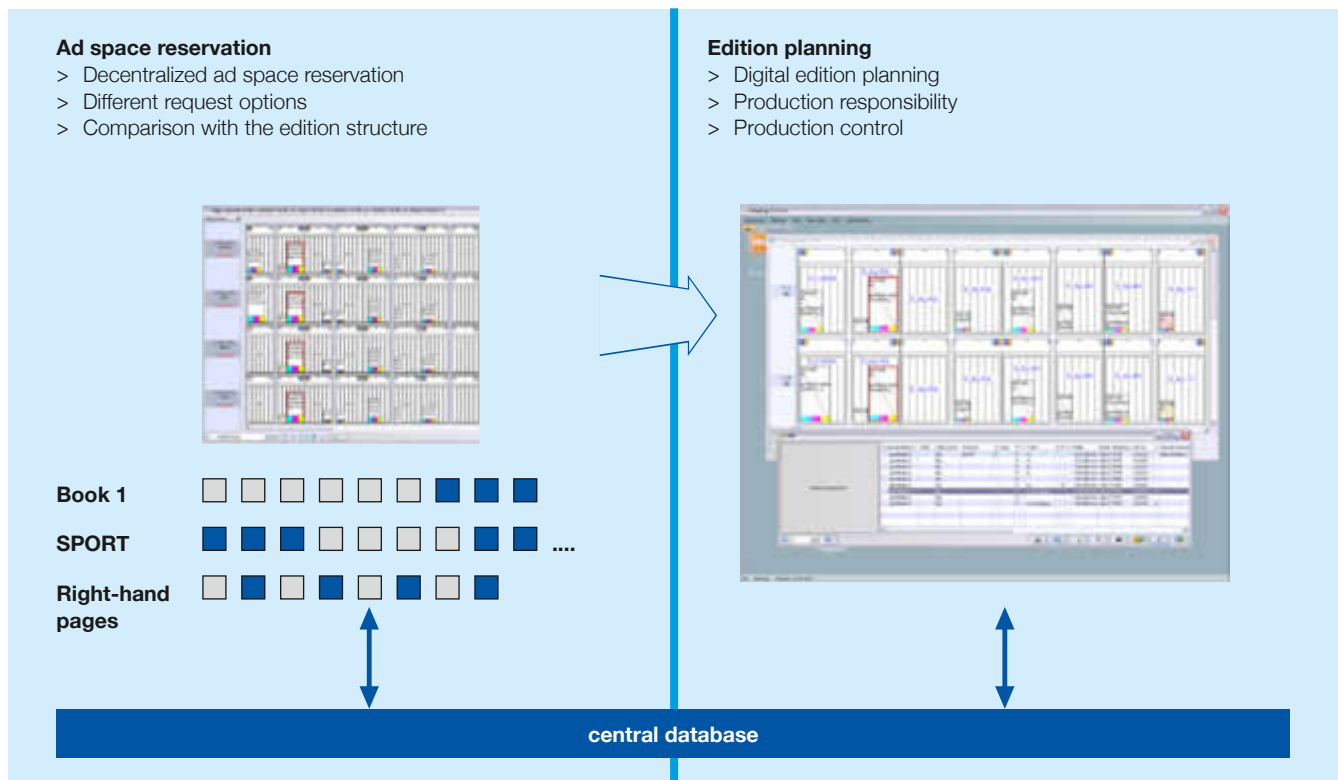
Ad space reservation
> Decentralized ad space reservation
> Different request options
> Comparison with the edition structure

Book 1

SPORT ....

Right-hand pages

Edition planning
> Digital edition planning
> Production responsibility
> Production control

central database